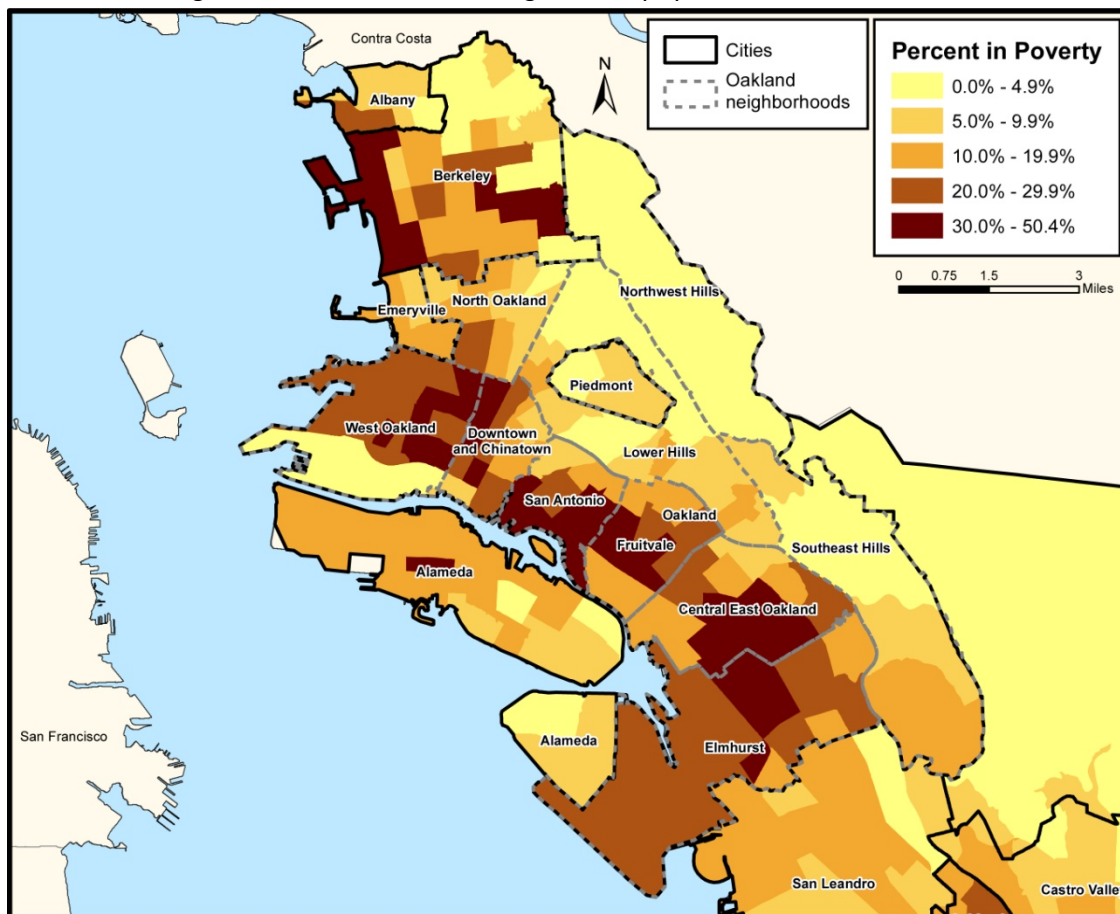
Contra Costa

N

Cities
Oakland neighborhoods

Percent in Poverty
0.0% - 4.9%
5.0% - 9.9%
10.0% - 19.9%
20.0% - 29.9%
30.0% - 50.4%

0 0.75 1.5 3 Miles

Albany
Berkeley
Emeryville
North Oakland
Northwest Hills
Piedmont
West Oakland
Downtown and Chinatown
Lower Hills
San Antonio
Oakland
Fruitvale
Southeast Hills
Alameda
Central East Oakland
San Francisco
Alameda
Elmhurst
San Leandro
Castro Valle